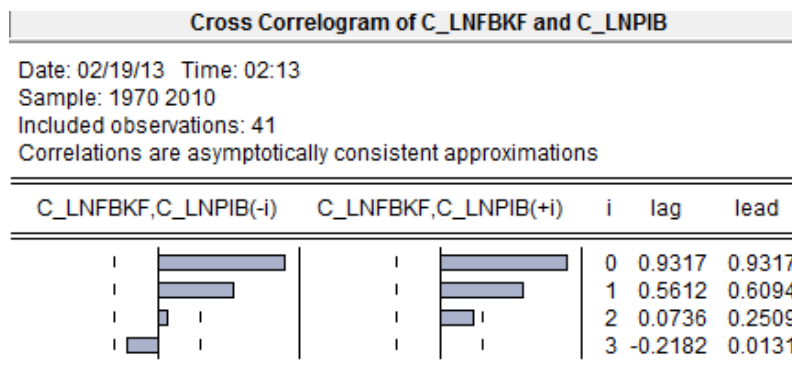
Cross Correlogram of C_LNFBKF and C_LNPIB

Date: 02/19/13 Time: 02:13
Sample: 1970 2010
Included observations: 41
Correlations are asymptotically consistent approximations

| C_LNFBKF,C_LNPIB(-i) | C_LNFBKF,C_LNPIB(+i) | i | lag | lead |
|---|---|---|---|---|
| | | 0 | 0.9317 | 0.9317 |
| | | 1 | 0.5612 | 0.6094 |
| | | 2 | 0.0736 | 0.2509 |
| | | 3 | -0.2182 | 0.0131 |